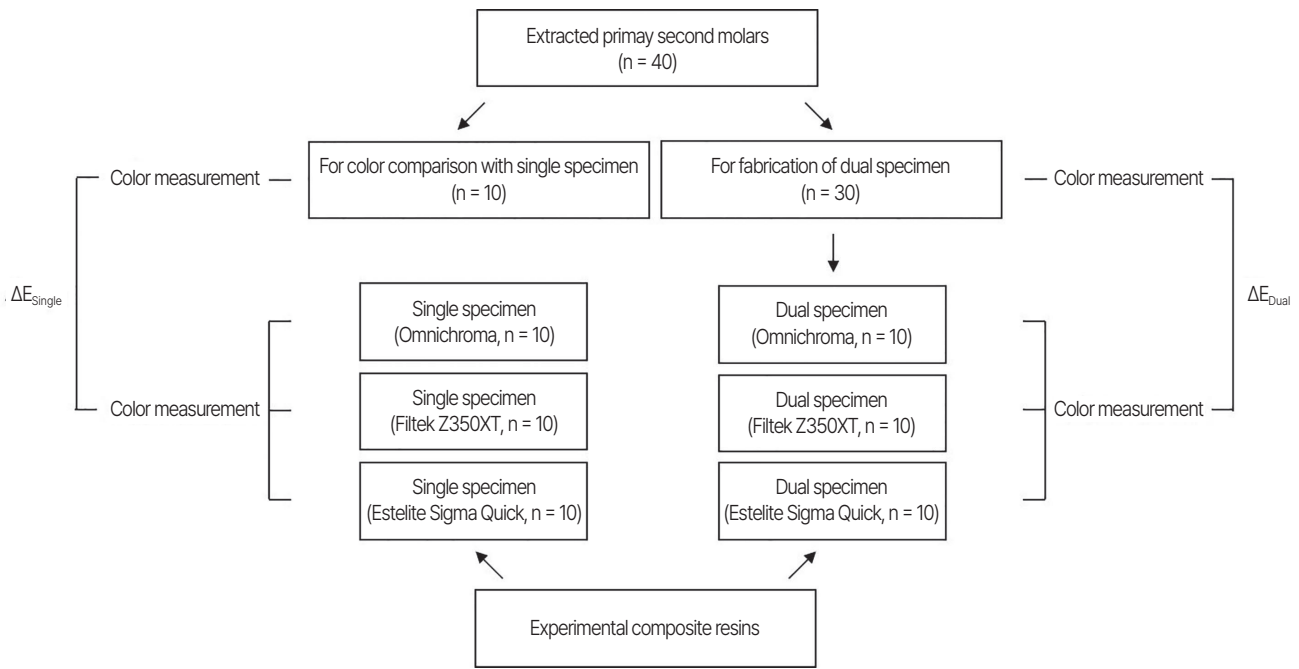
Extracted primay second molars
(n = 40)

Color measurement

For color comparison with single specimen
(n = 10)

For fabrication of dual specimen
(n = 30)

Color measurement

$\Delta E_{Single}$

$\Delta E_{Dual}$

Single specimen
(Omnichroma, n = 10)

Dual specimen
(Omnichroma, n = 10)

Color measurement

Single specimen
(Filtek Z350XT, n = 10)

Dual specimen
(Filtek Z350XT, n = 10)

Color measurement

Single specimen
(Estelite Sigma Quick, n = 10)

Dual specimen
(Estelite Sigma Quick, n = 10)

Experimental composite resins